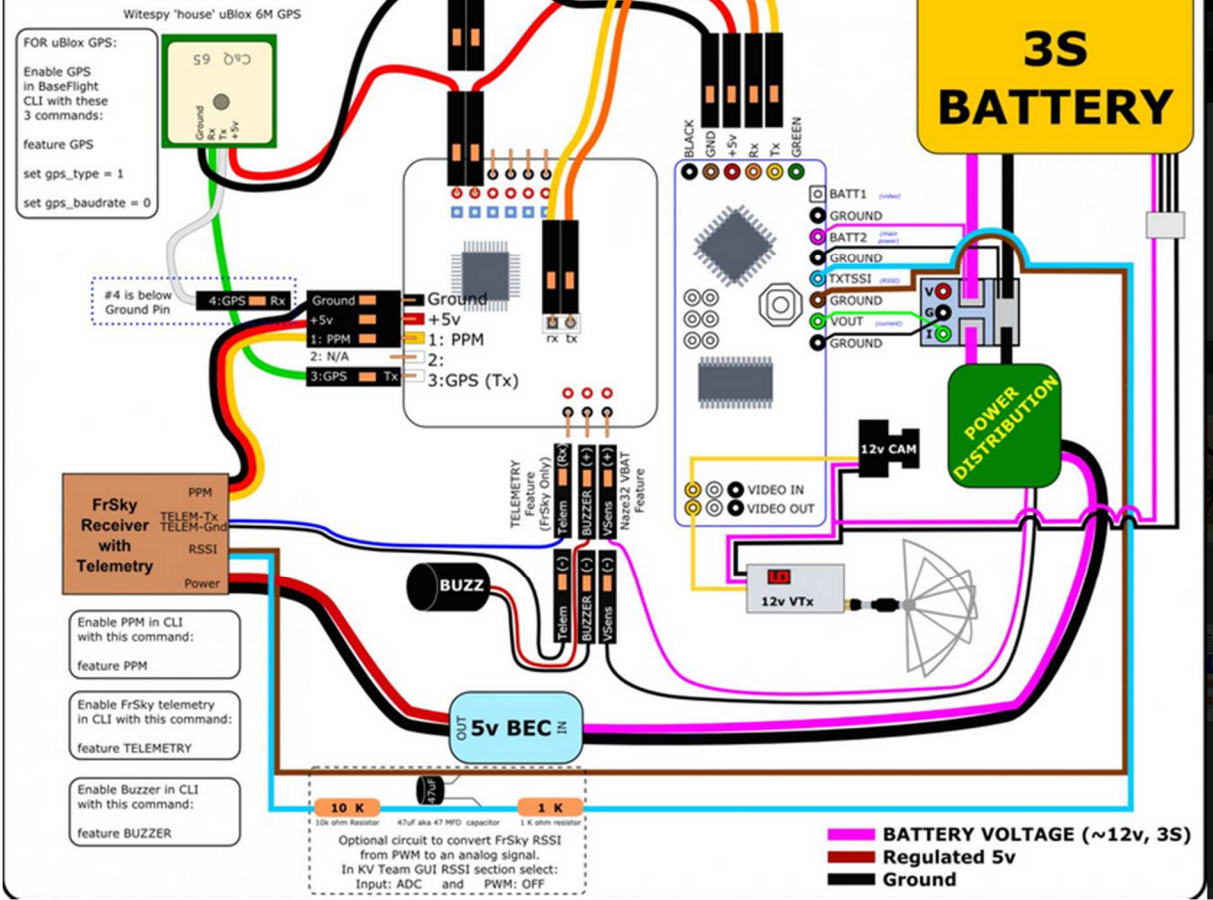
Witespy 'house' uBlox 6M GPS

FOR uBlox GPS:

Enable GPS in BaseFlight CLI with these 3 commands:

feature GPS

set gps_type = 1

set gps_baudrate = 0

Ground Rx Tx +5v

#4 is below Ground Pin

4:GPS Rx

Ground
+5v
1: PPM
2: N/A
3:GPS Tx

Ground
+5v
1: PPM
2:
3:GPS (Tx)

rx tx

BLACK GND +5v Rx Tx GREEN

BATT1 (video)
GROUND
BATT2 (main power)
GROUND
TXTSSI (RSSI)
GROUND
VOUT (current)
GROUND

3S BATTERY

V
G
I

POWER DISTRIBUTION

12v CAM

VIDEO IN
VIDEO OUT

12v VTx

FrSky Receiver with Telemetry

PPM
TELEM-Tx
TELEM-Gnd
RSSI
Power

TELEMETRY Feature (FrSky Only)

Naze32 VBAT Feature

Telem (Rx)
BUZZER (+)
VSens (+)

Telem (-)
BUZZER (-)
VSens (-)

BUZZ

Enable PPM in CLI with this command:

feature PPM

Enable FrSky telemetry in CLI with this command:

feature TELEMETRY

Enable Buzzer in CLI with this command:

feature BUZZER

OUT 5v BEC IN

10 K
10k ohm Resistor

47uF
47uF aka 47 MFD capacitor

1 K
1 K ohm resistor

Optional circuit to convert FrSky RSSI from PWM to an analog signal.
In KV Team GUI RSSI section select:
Input: ADC and PWM: OFF

BATTERY VOLTAGE (~12v, 3S)
Regulated 5v
Ground